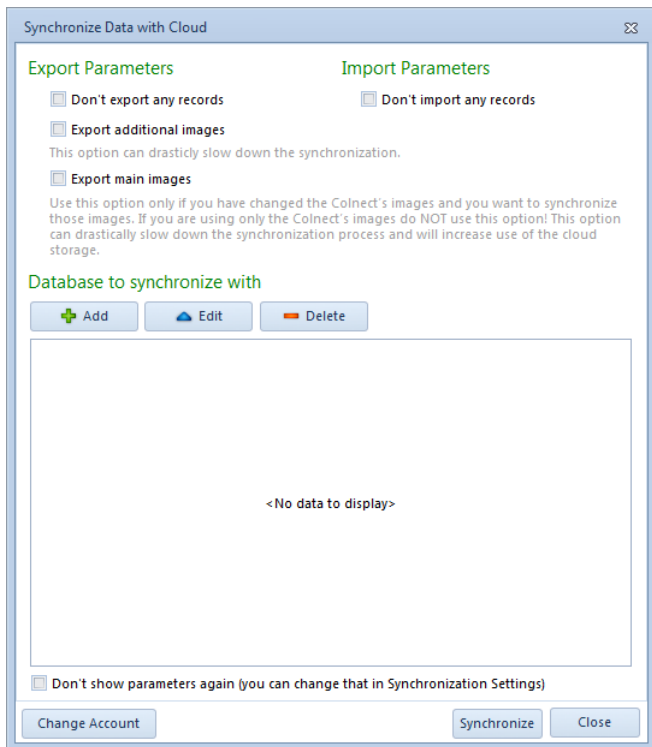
Synchronize Data with Cloud

Export Parameters

Don't export any records

Export additional images

This option can drasticly slow down the synchronization.

Export main images

Use this option only if you have changed the Colnect's images and you want to synchronize those images. If you are using only the Colnect's images do NOT use this option! This option can drastically slow down the synchronization process and will increase use of the cloud storage.

Import Parameters

Don't import any records

Database to synchronize with

Add

Edit

Delete

<No data to display>

Don't show parameters again (you can change that in Synchronization Settings)

Change Account

Synchronize

Close